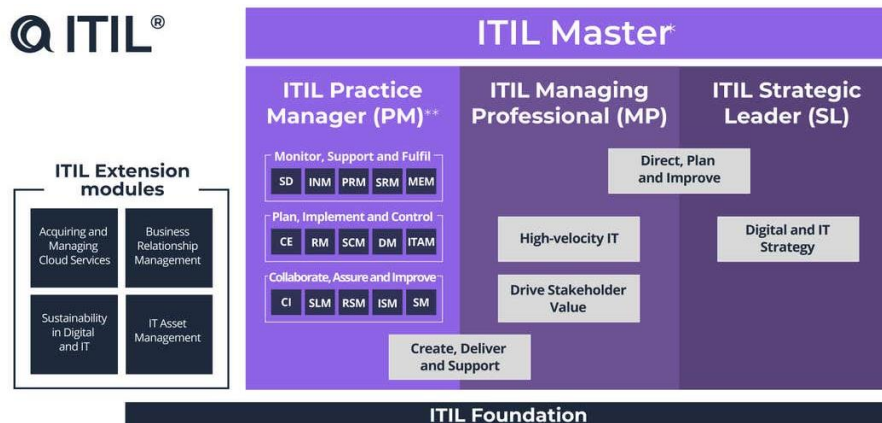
ITIL®

ITIL Master*

ITIL Practice Manager (PM)**

ITIL Managing Professional (MP)

ITIL Strategic Leader (SL)

ITIL Extension modules

Acquiring and Managing Cloud Services

Business Relationship Management

Sustainability in Digital and IT

IT Asset Management

Monitor, Support and Fulfil

SD INM PRM SRM MEM

Plan, Implement and Control

CE RM SCM DM ITAM

Collaborate, Assure and Improve

CI SLM RSM ISM SM

Direct, Plan and Improve

High-velocity IT

Drive Stakeholder Value

Digital and IT Strategy

Create, Deliver and Support

ITIL Foundation